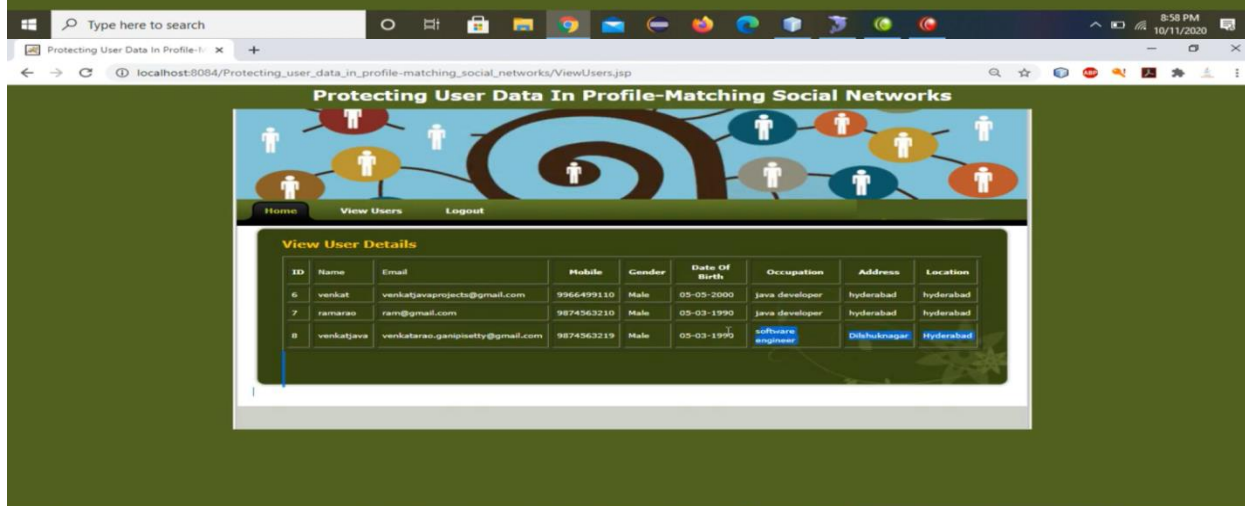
Type here to search

8:58 PM
10/11/2020

Protecting User Data In Profile-M ×

localhost:8084/Protecting_user_data_in_profile-matching_social_networks/ViewUsers.jsp

Protecting User Data In Profile-Matching Social Networks

Home View Users Logout

View User Details

| ID | Name | Email | Mobile | Gender | Date Of Birth | Occupation | Address | Location |
|---|---|---|---|---|---|---|---|---|
| 6 | venkat | venkatjavaprojects@gmail.com | 9966499110 | Male | 05-05-2000 | java developer | hyderabad | hyderabad |
| 7 | ramarao | ram@gmail.com | 9874563210 | Male | 05-03-1990 | java developer | hyderabad | hyderabad |
| 8 | venkatjava | venkatarao.ganipisetty@gmail.com | 9874563219 | Male | 05-03-1990 | software engineer | Dilshuknagar | Hyderabad |